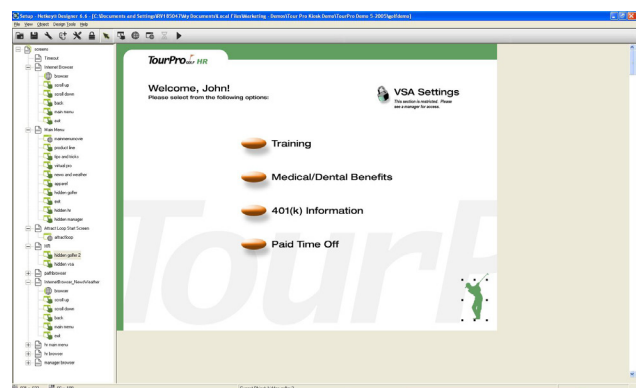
Setup - Netkey® Designer 6.6 - [C:\Documents and Settings\WVIRSO47\My Documents\Local Files\Marketing - Demos\Tour Pro Kiosk Demo\TourPro Demo 5-2005\golf.dms]

File View Wizard Design Tools Help

screens
Timeout
Internet Browser
browser
scroll up
scroll down
back
main menu
exit
Main Menu
mainmenuover
product line
tips and tricks
virtual pro
news and weather
apparel
hidden golfer
exit
hidden hr
hidden manager
Attract Loop Start Screen
attractloop
HR
hidden golfer 2
hidden vsa
golfbrowser
InternetBrowser_NewsWeather
browser
scroll up
scroll down
back
main menu
exit
hr main menu
hr browser
manager browser

TourPro Tour HR

Welcome, John!
Please select from the following options:

VSA Settings
This section is restricted. Please see a manager for access.

Training

Medical/Dental Benefits

401(k) Information

Paid Time Off

Tour